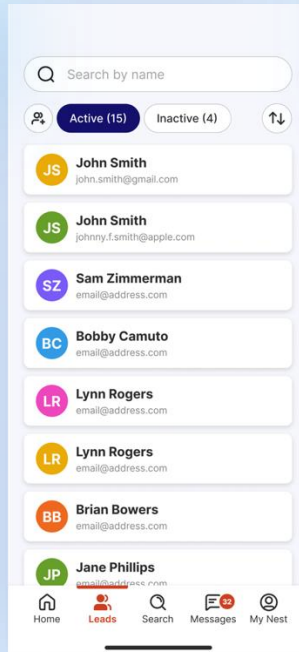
Search by name

Active (15)
Inactive (4)

JS
John Smith
john.smith@gmail.com

JS
John Smith
johnny.f.smith@apple.com

SZ
Sam Zimmerman
email@address.com

BC
Bobby Camuto
email@address.com

LR
Lynn Rogers
email@address.com

LR
Lynn Rogers
email@address.com

BB
Brian Bowers
email@address.com

JP
Jane Phillips
email@address.com

Home
Leads
Search
32
Messages
My Nest